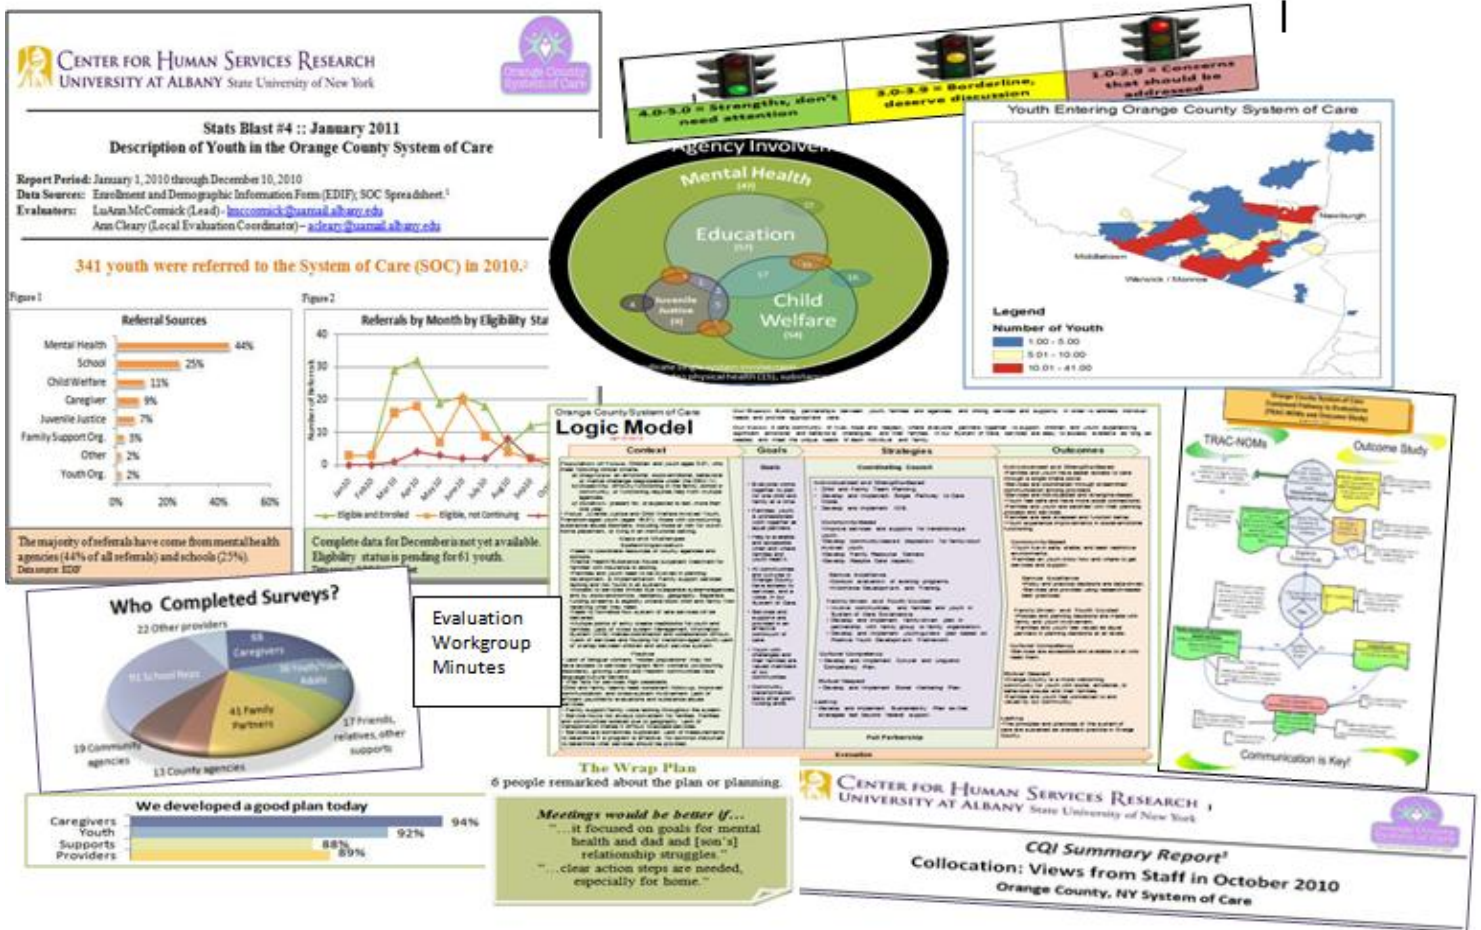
CENTER FOR HUMAN SERVICES RESEARCH
UNIVERSITY AT ALBANY State University of New York

Orange County System of Care

Stats Blast #4 :: January 2011
Description of Youth in the Orange County System of Care

Report Period: January 1, 2010 through December 10, 2010
Data Sources: Enrollment and Demographic Information Form (EDIF); SOC Spreadsheet.$^1$
Evaluators: LuAnn McCormick (Lead) - lmccormick@uamail.albany.edu
Ann Cleary (Local Evaluation Coordinator) - acleary@uamail.albany.edu

341 youth were referred to the System of Care (SOC) in 2010.$^2$

Figure 1
Referral Sources
Mental Health 44%
School 25%
Child Welfare 11%
Caregiver 9%
Juvenile Justice 7%
Family Support Org. 3%
Other 2%
Youth Org. 2%
0% 20% 40% 60%

The majority of referrals have come from mental health agencies (44% of all referrals) and schools (25%).
Data source: EDIF

Figure 2
Referrals by Month by Eligibility Sta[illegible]
40 30 20 10 0
Number of Referrals
Jan10 Feb10 Mar10 Apr10 May10 Jun10 Jul10 Aug10 Sep10 Oct10
Eligible and Enrolled Eligible, not Continuing

Complete data for December is not yet available. Eligibility status is pending for 61 youth.

4.0-5.0 = Strengths, don't need attention
3.0-3.9 = Borderline, deserve discussion
1.0-2.9 = Concerns that should be addressed

Agency Involve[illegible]
Mental Health (43)
Education (57)
Child Welfare (54)
Juvenile Justice (9)

Youth Entering Orange County System of Care
Newburgh
Middletown
Warwick / Monroe
Legend
Number of Youth
1.00 - 5.00
5.01 - 10.00
10.01 - 41.00

Orange County System of Care
Logic Model
Context
Goals
Strategies
Outcomes
Evaluation

TRAC-NOMs
Outcome Study
Communication is Key!

Who Completed Surveys?
22 Other providers
68 Caregivers
51 School Reps
38 Youth/Young Adults
41 Family Partners
17 Friends, relatives, other supports
19 Community agencies
13 County agencies

Evaluation Workgroup Minutes

We developed a good plan today
Caregivers 94%
Youth 92%
Supports 88%
Providers 89%

The Wrap Plan
6 people remarked about the plan or planning.
Meetings would be better if...
"...it focused on goals for mental health and dad and [son's] relationship struggles."
"...clear action steps are needed, especially for home."

CENTER FOR HUMAN SERVICES RESEARCH
UNIVERSITY AT ALBANY State University of New York
CQI Summary Report$^1$
Collocation: Views from Staff in October 2010
Orange County, NY System of Care